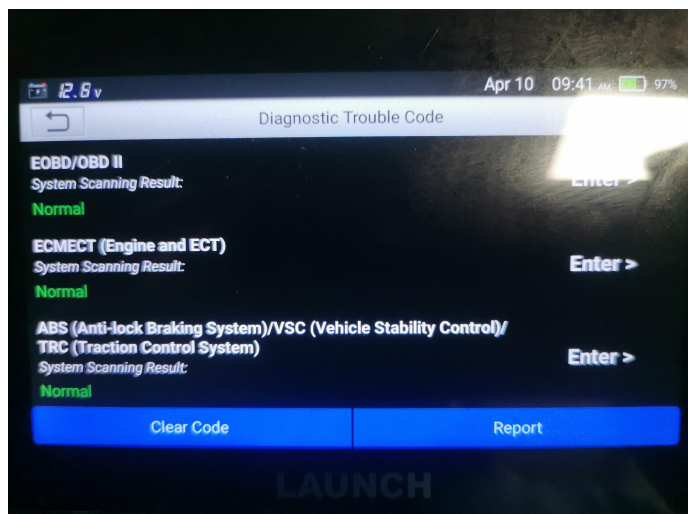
12.6v
Apr 10 09:41 AM 97%

Diagnostic Trouble Code

EOBD/OBD II
System Scanning Result:
Normal
Enter >

ECMECT (Engine and ECT)
System Scanning Result:
Normal
Enter >

ABS (Anti-lock Braking System)/VSC (Vehicle Stability Control)/ TRC (Traction Control System)
System Scanning Result:
Normal
Enter >

Clear Code
Report

LAUNCH